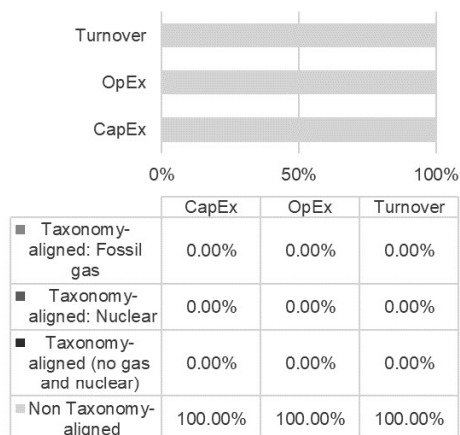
Turnover
OpEx
CapEx

0%
50%
100%

| | CapEx | OpEx | Turnover |
|---|---|---|---|
| Taxonomy-aligned: Fossil gas | 0.00% | 0.00% | 0.00% |
| Taxonomy-aligned: Nuclear | 0.00% | 0.00% | 0.00% |
| Taxonomy-aligned (no gas and nuclear) | 0.00% | 0.00% | 0.00% |
| Non Taxonomy-aligned | 100.00% | 100.00% | 100.00% |